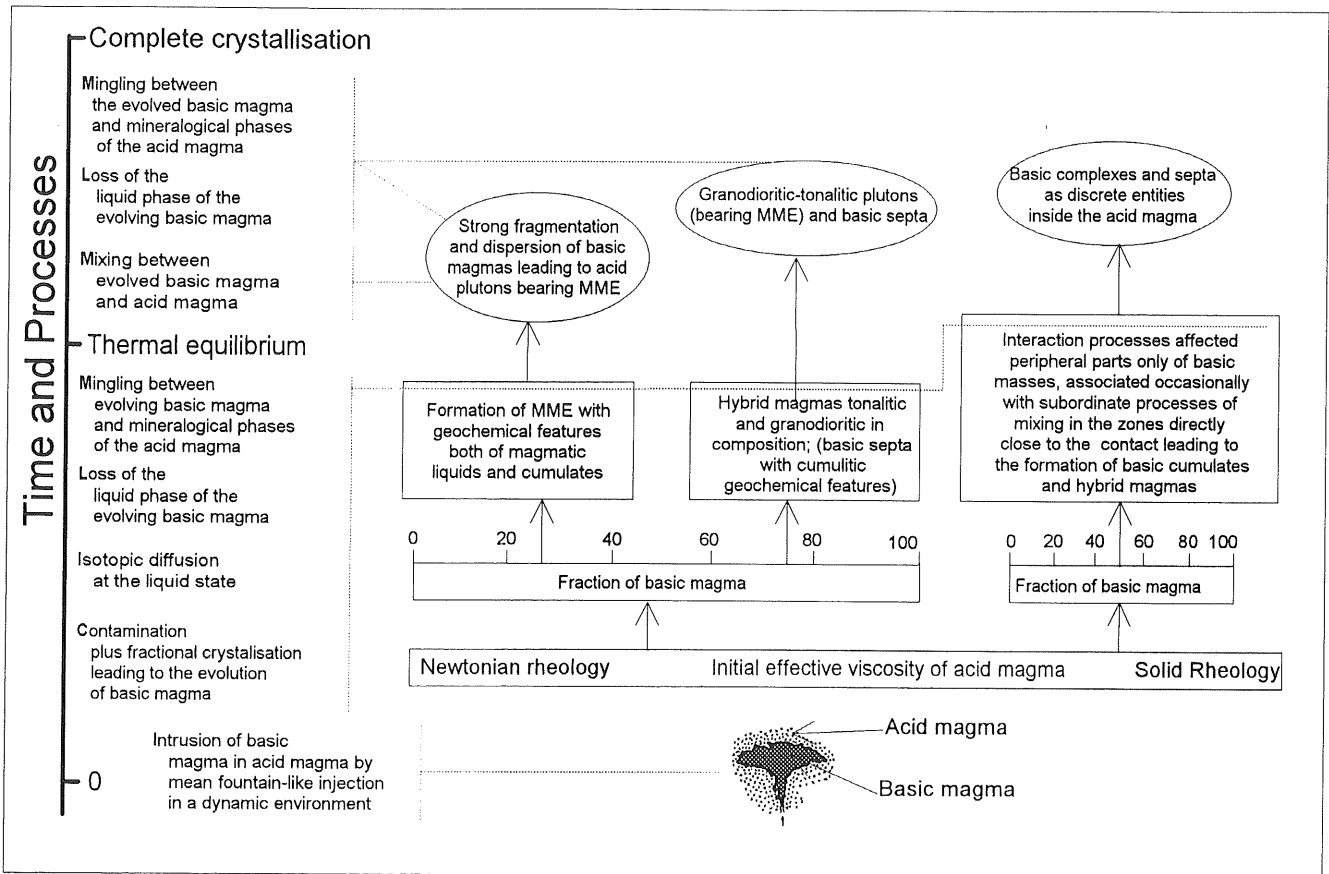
Time and Processes

Complete crystallisation

Mingling between the evolved basic magma and mineralogical phases of the acid magma

Loss of the liquid phase of the evolving basic magma

Mixing between evolved basic magma and acid magma

Thermal equilibrium

Mingling between evolving basic magma and mineralogical phases of the acid magma

Loss of the liquid phase of the evolving basic magma

Isotopic diffusion at the liquid state

Contamination plus fractional crystalisation leading to the evolution of basic magma

0

Intrusion of basic magma in acid magma by mean fountain-like injection in a dynamic environment

Strong fragmentation and dispersion of basic magmas leading to acid plutons bearing MME

Granodioritic-tonalitic plutons (bearing MME) and basic septa

Basic complexes and septa as discrete entities inside the acid magma

Formation of MME with geochemical features both of magmatic liquids and cumulates

Hybrid magmas tonalitic and granodioritic in composition; (basic septa with cumulitic geochemical features)

Interaction processes affected peripheral parts only of basic masses, associated occasionally with subordinate processes of mixing in the zones directly close to the contact leading to the formation of basic cumulates and hybrid magmas

0 20 40 60 80 100

Fraction of basic magma

0 20 40 60 80 100

Fraction of basic magma

Newtonian rheology Initial effective viscosity of acid magma Solid Rheology

Acid magma

Basic magma